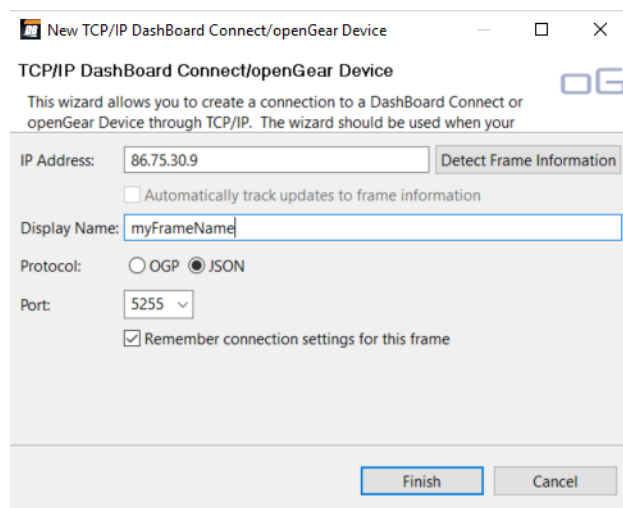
New TCP/IP DashBoard Connect/openGear Device

TCP/IP DashBoard Connect/openGear Device

oG

This wizard allows you to create a connection to a DashBoard Connect or openGear Device through TCP/IP. The wizard should be used when your

IP Address: 86.75.30.9 Detect Frame Information

Automatically track updates to frame information

Display Name: myFrameName

Protocol: OGP JSON

Port: 5255

Remember connection settings for this frame

Finish Cancel